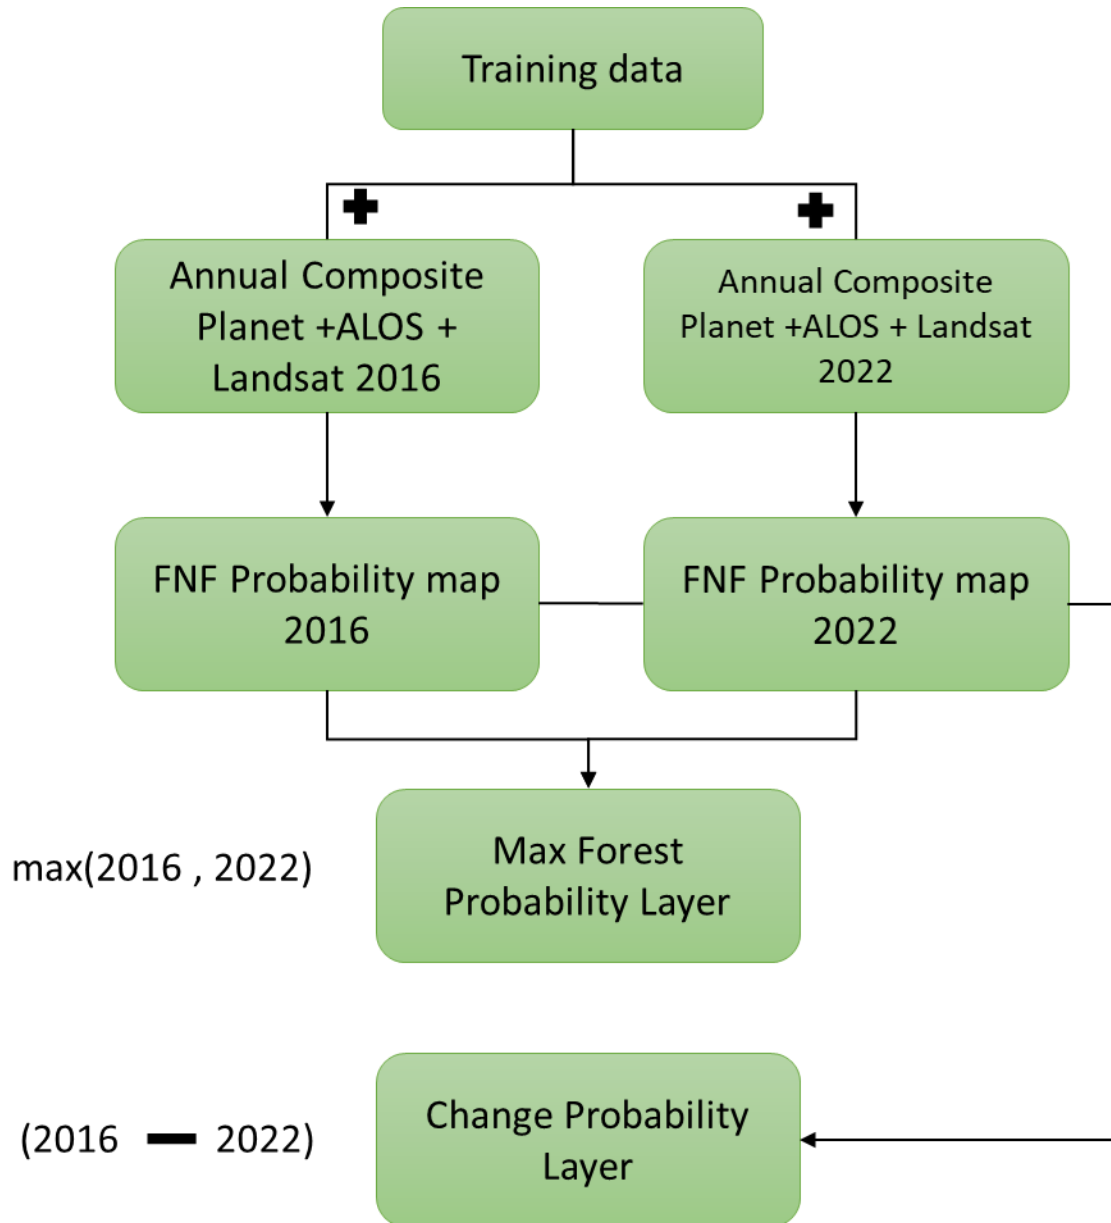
Training data

Annual Composite Planet +ALOS + Landsat 2016

Annual Composite Planet +ALOS + Landsat 2022

FNF Probability map 2016

FNF Probability map 2022

max(2016 , 2022)

Max Forest Probability Layer

(2016 — 2022)

Change Probability Layer